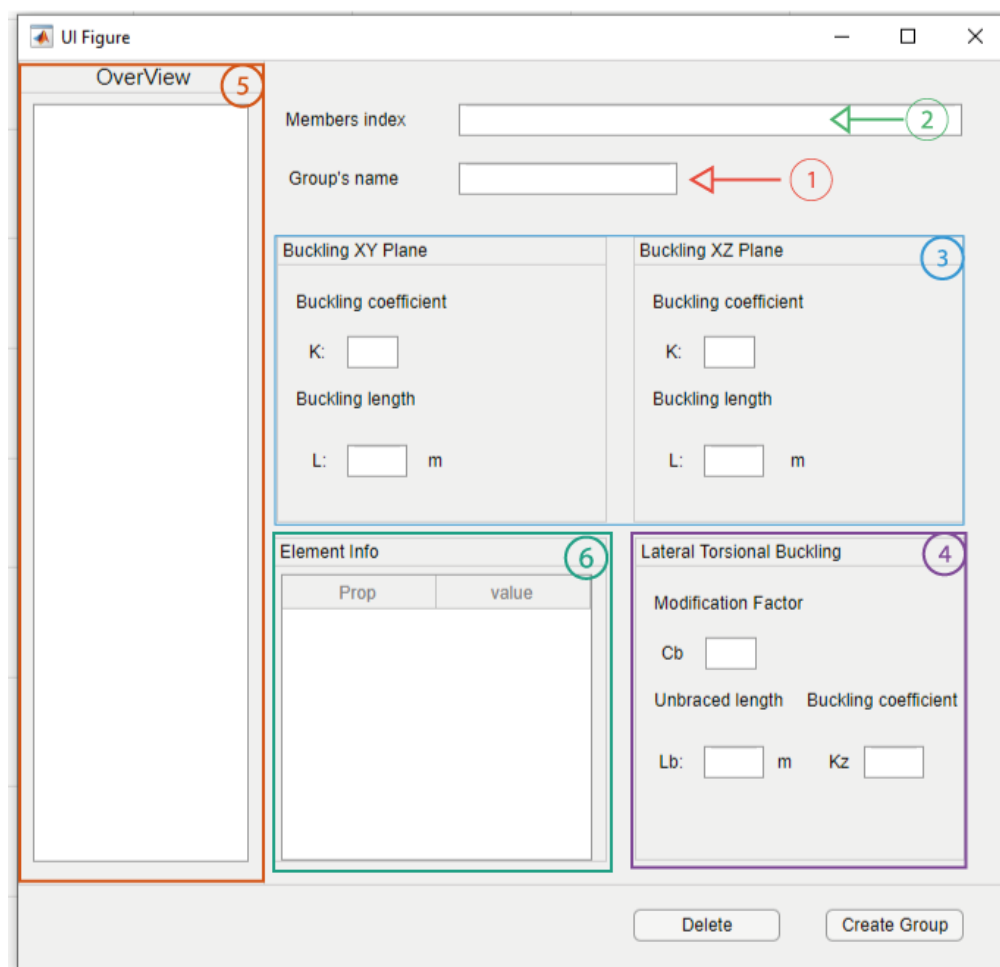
UI Figure

OverView 5

Members index 2

Group's name 1

Buckling XY Plane

Buckling coefficient

K:

Buckling length

L: m

Buckling XZ Plane 3

Buckling coefficient

K:

Buckling length

L: m

Element Info 6

| Prop | value |
|---|---|

Lateral Torsional Buckling 4

Modification Factor

Cb

Unbraced length Buckling coefficient

Lb: m Kz

Delete Create Group